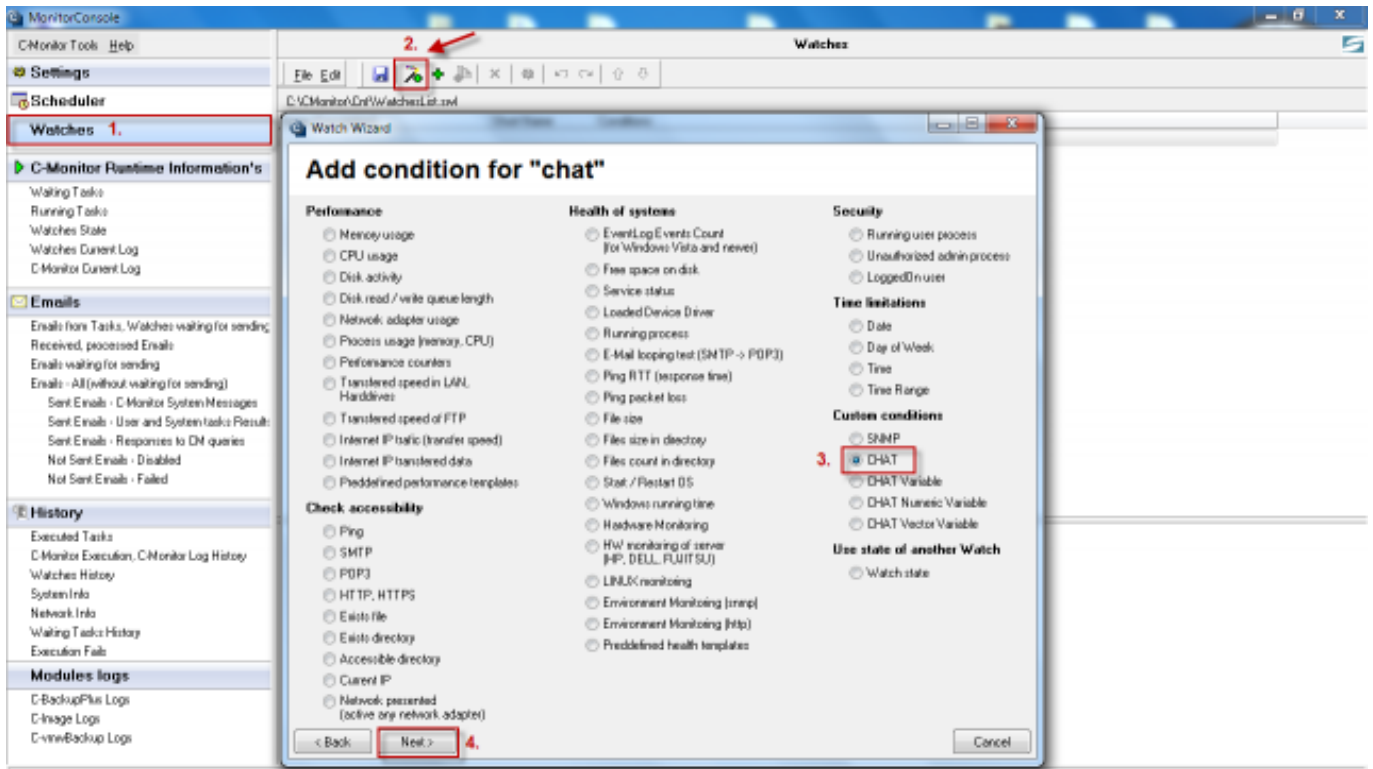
MonitorConsole

C-Monitor Tools Help

Settings

Scheduler

Watches 1.

C-Monitor Runtime Information's

Waiting Tasks
Running Tasks
Watches State
Watches Current Log
C-Monitor Current Log

Emails

Emails from Tasks, Watches waiting for sending
Received, processed Emails
Emails waiting for sending
Emails - All (without waiting for sending)
Sent Emails - C-Monitor System Messages
Sent Emails - User and System tasks Results
Sent Emails - Responses to CM queries
Not Sent Emails - Disabled
Not Sent Emails - Failed

History

Executed Tasks
C-Monitor Execution, C-Monitor Log History
Watches History
System Info
Network Info
Waiting Tasks History
Execution Fails

Modules logs

C-BackupPlus Logs
C-Image Logs
C-vmwBackup Logs

2.

Watches

File Edit

C:\CMonitor\Cnf\WatchesList.xml

Watch Wizard

Add condition for "chat"

Performance
Memory usage
CPU usage
Disk activity
Disk read / write queue length
Network adapter usage
Process usage (memory, CPU)
Performance counters
Transfered speed in LAN, Harddrives
Transfered speed of FTP
Internet IP trafic (transfer speed)
Internet IP transfered data
Predefined performance templates

Check accessibility
Ping
SMTP
POP3
HTTP, HTTPS
Exists file
Exists directory
Accessible directory
Current IP
Network presented (active any network adapter)

Health of systems
EventLog Events Count (for Windows Vista and newer)
Free space on disk
Service status
Loaded Device Driver
Running process
E-Mail looping test (SMTP -> POP3)
Ping RTT (response time)
Ping packet loss
File size
Files size in directory
Files count in directory
Start / Restart OS
Windows running time
Hardware Monitoring
HW monitoring of server (HP, DELL, FUJITSU)
LINUX monitoring
Environment Monitoring (snmp)
Environment Monitoring (http)
Predefined health templates

Security
Running user process
Unauthorized admin process
LoggedOn user

Time limitations
Date
Day of Week
Time
Time Range

Custom conditions
SNMP
3. CHAT
CHAT Variable
CHAT Numeric Variable
CHAT Vector Variable

Use state of another Watch
Watch state

< Back
Next > 4.
Cancel